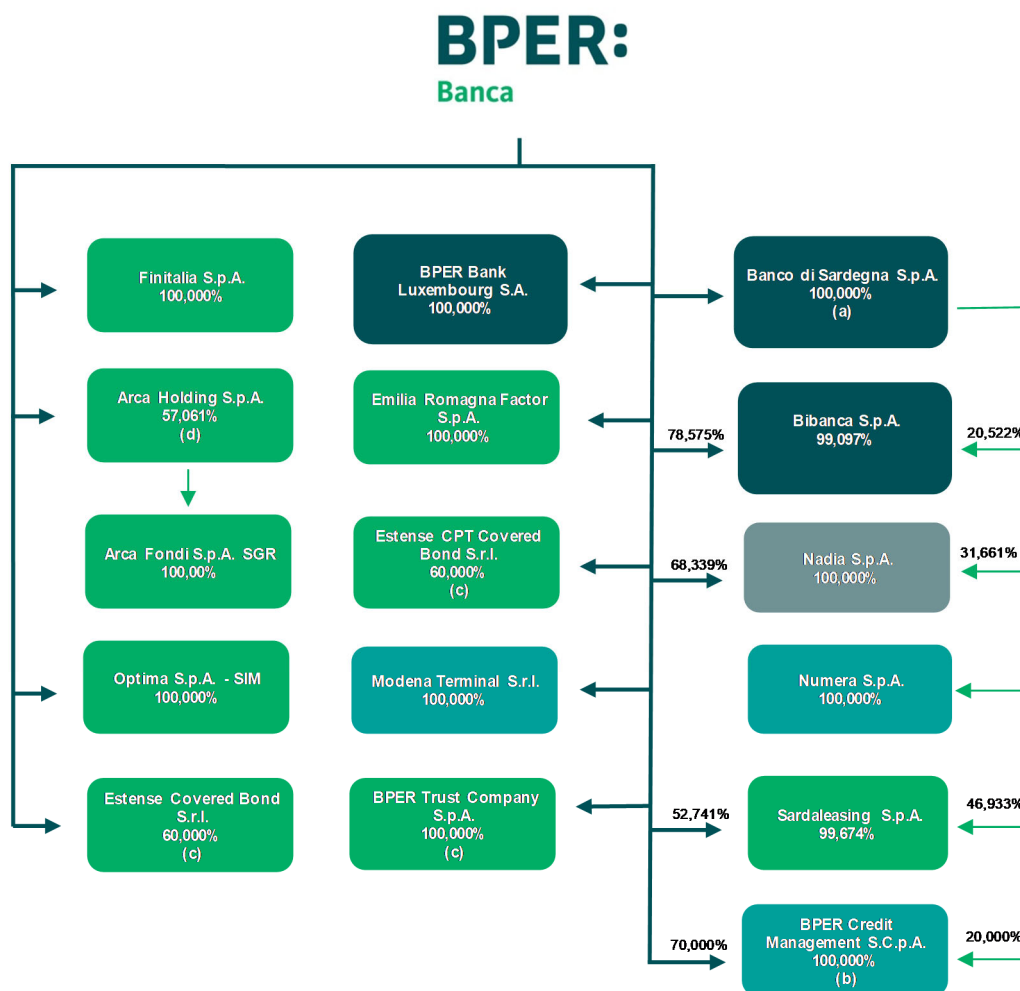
BPER:
Banca

Finitalia S.p.A.
100,000%

Arca Holding S.p.A.
57,061%
(d)

Arca Fondi S.p.A. SGR
100,00%

Optima S.p.A. - SIM
100,000%

Estense Covered Bond S.r.l.
60,000%
(c)

BPER Bank Luxembourg S.A.
100,000%

Emilia Romagna Factor S.p.A.
100,000%

Estense CPT Covered Bond S.r.l.
60,000%
(c)

Modena Terminal S.r.l.
100,000%

BPER Trust Company S.p.A.
100,000%
(c)

Banco di Sardegna S.p.A.
100,000%
(a)

78,575%
Bibanca S.p.A.
99,097%
20,522%

68,339%
Nadia S.p.A.
100,000%
31,661%

Numera S.p.A.
100,000%

52,741%
Sardaleasing S.p.A.
99,674%
46,933%

70,000%
BPER Credit Management S.C.p.A.
100,000%
(b)
20,000%